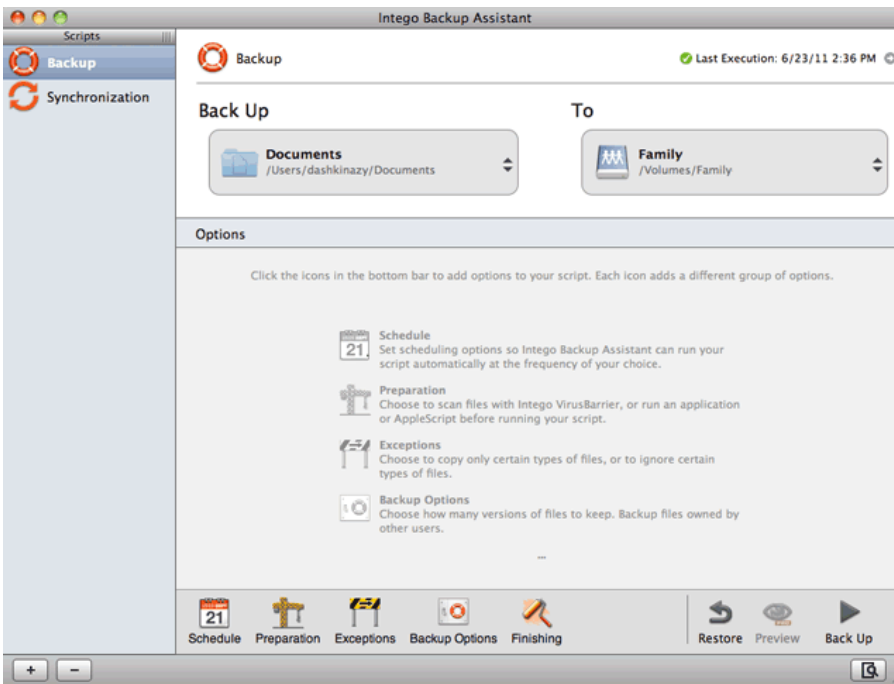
Intego Backup Assistant

Scripts

Backup

Synchronization

Backup

Last Execution: 6/23/11 2:36 PM

Back Up

Documents
/Users/dashkinazy/Documents

To

Family
/Volumes/Family

Options

Click the icons in the bottom bar to add options to your script. Each icon adds a different group of options.

21

Schedule
Set scheduling options so Intego Backup Assistant can run your script automatically at the frequency of your choice.

Preparation
Choose to scan files with Intego VirusBarrier, or run an application or AppleScript before running your script.

Exceptions
Choose to copy only certain types of files, or to ignore certain types of files.

Backup Options
Choose how many versions of files to keep. Backup files owned by other users.

...

21

Schedule

Preparation

Exceptions

Backup Options

Finishing

Restore

Preview

Back Up

+

−